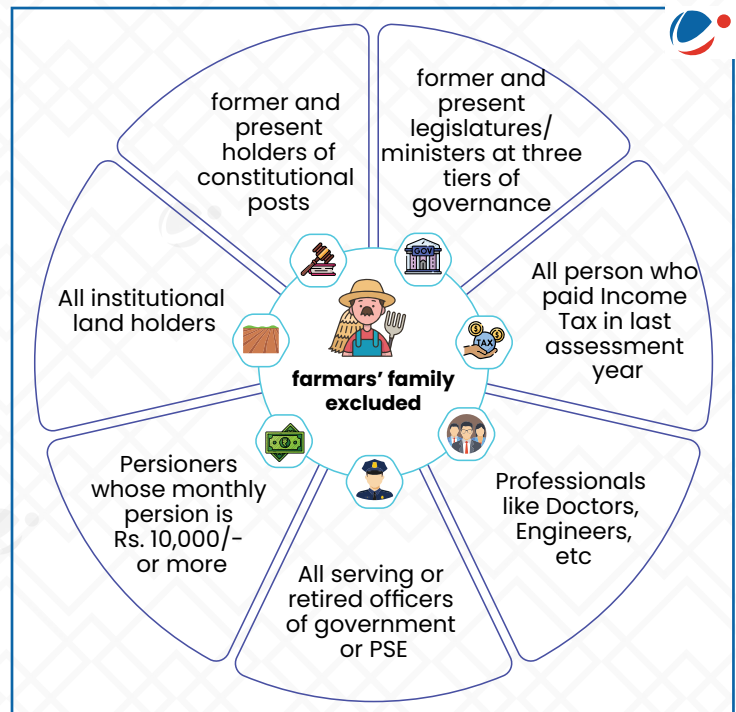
former and present holders of constitutional posts

former and present legislatures/ ministers at three tiers of governance

All person who paid Income Tax in last assessment year

Professionals like Doctors, Engineers, etc

All serving or retired officers of government or PSE

Persioners whose monthly persion is Rs. 10,000/- or more

All institutional land holders

GOV

TAX

farmars' family excluded